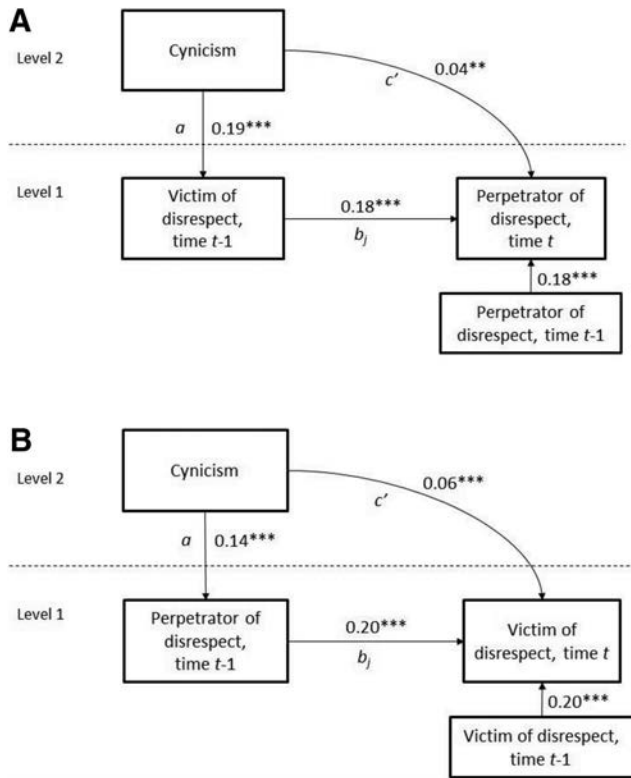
A

Level 2

Cynicism

c′

0.04**

a

0.19***

Level 1

Victim of disrespect, time t-1

0.18***

$b_j$

Perpetrator of disrespect, time t

0.18***

Perpetrator of disrespect, time t-1

B

Level 2

Cynicism

c′

0.06***

a

0.14***

Level 1

Perpetrator of disrespect, time t-1

0.20***

$b_j$

Victim of disrespect, time t

0.20***

Victim of disrespect, time t-1